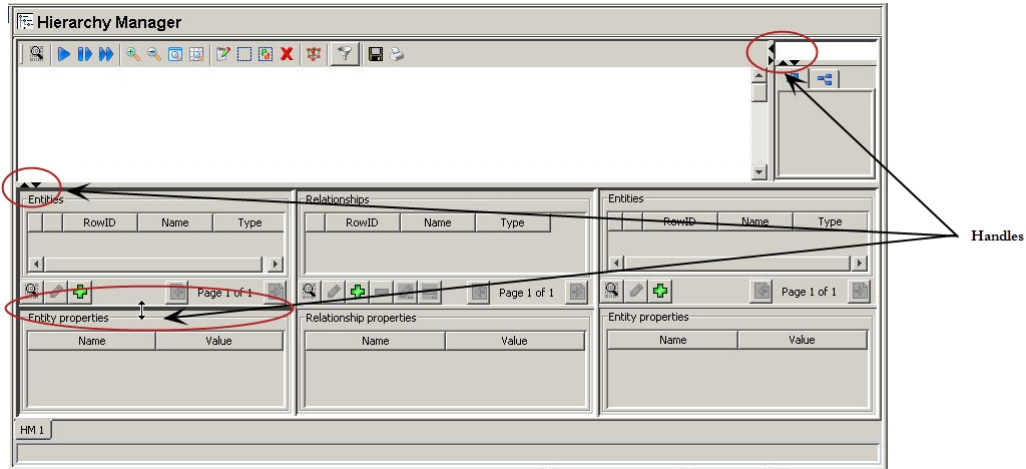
Hierarchy Manager

Entities

| | | RowID | Name | Type |
|---|---|---|---|---|

Page 1 of 1

Entity properties

| Name | Value |
|---|---|

Relationships

| | RowID | Name | Type |
|---|---|---|---|

Page 1 of 1

Relationship properties

| Name | Value |
|---|---|

Entities

| | | RowID | Name | Type |
|---|---|---|---|---|

Page 1 of 1

Entity properties

| Name | Value |
|---|---|

HM 1

Handles